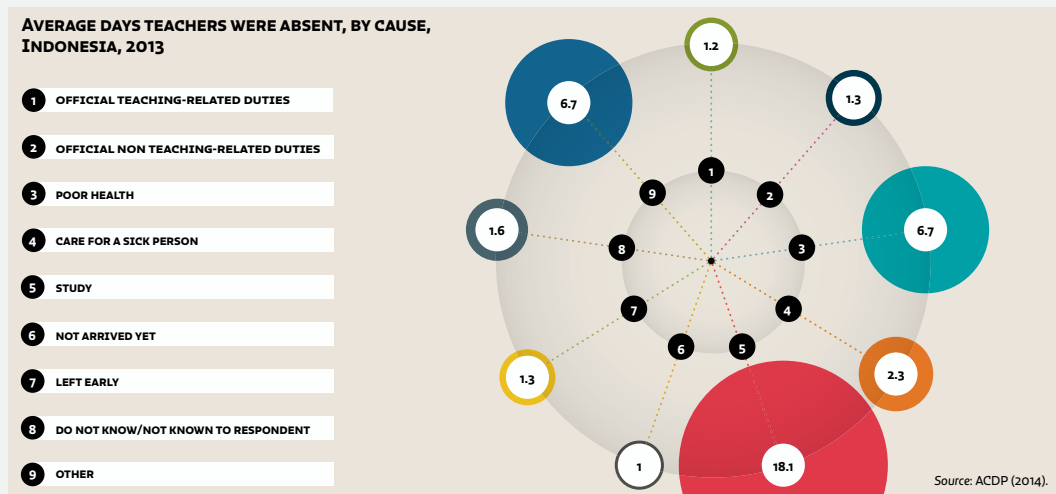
Average days teachers were absent, by cause, Indonesia, 2013

1 Official teaching-related duties

2 Official non teaching-related duties

3 Poor health

4 Care for a sick person

5 Study

6 Not arrived yet

7 Left early

8 Do not know/not known to respondent

9 Other

1.2

1.3

6.7

6.7

1.6

2.3

1.3

1

18.1

1

2

3

4

5

6

7

8

9

Source: ACDP (2014).